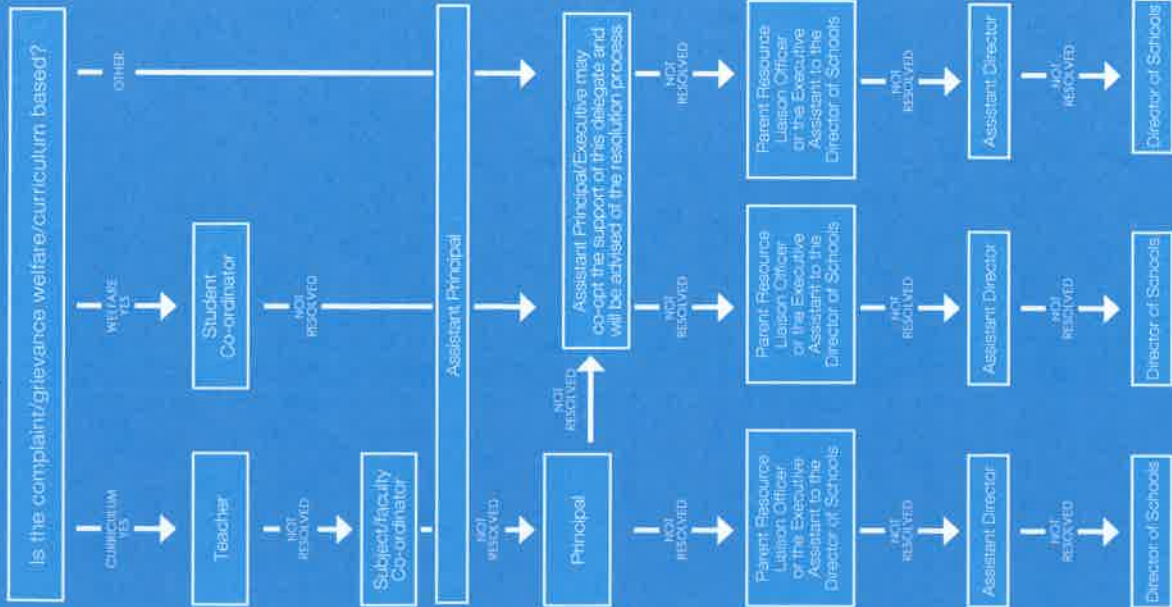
Is the complaint/grievance welfare/curriculum based?

CURRICULUM YES

Teacher

NOT RESOLVED

Subject/faculty Co-ordinator

WELFARE YES

Student Co-ordinator

NOT RESOLVED

OTHER

Assistant Principal

NOT RESOLVED

Principal

NOT RESOLVED

Assistant Principal/Executive may co-opt the support of this delegate and will be advised of the resolution process

NOT RESOLVED

NOT RESOLVED

NOT RESOLVED

Parent Resource Liaison Officer or the Executive Assistant to the Director of Schools

Parent Resource Liaison Officer or the Executive Assistant to the Director of Schools

Parent Resource Liaison Officer or the Executive Assistant to the Director of Schools

NOT RESOLVED

NOT RESOLVED

NOT RESOLVED

Assistant Director

Assistant Director

Assistant Director

NOT RESOLVED

NOT RESOLVED

NOT RESOLVED

Director of Schools

Director of Schools

Director of Schools